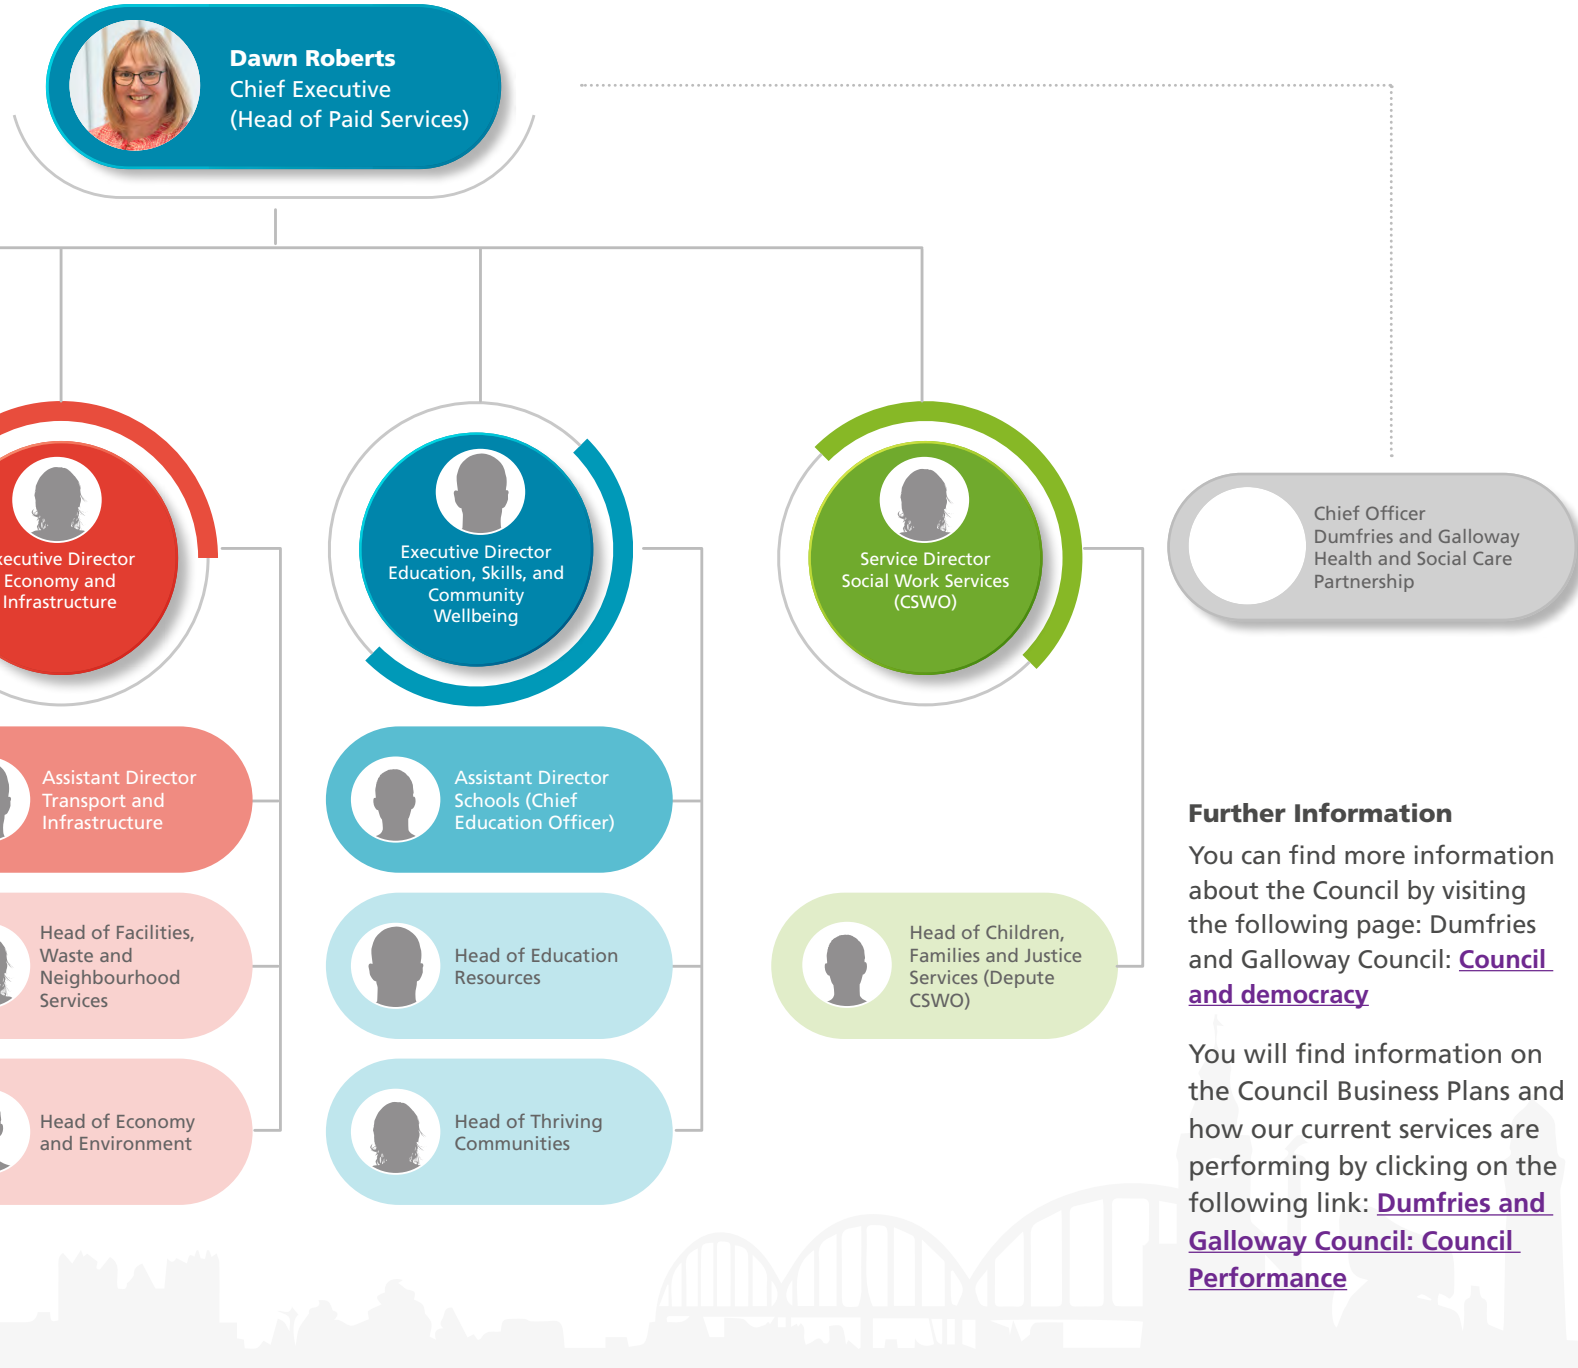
Dawn Roberts
Chief Executive
(Head of Paid Services)

ecutive Director
Economy and
Infrastructure

Executive Director
Education, Skills, and Community Wellbeing

Service Director
Social Work Services
(CSWO)

Chief Officer
Dumfries and Galloway Health and Social Care Partnership

Assistant Director
Transport and Infrastructure

Assistant Director
Schools (Chief Education Officer)

Head of Facilities, Waste and Neighbourhood Services

Head of Education Resources

Head of Children, Families and Justice Services (Depute CSWO)

Head of Economy and Environment

Head of Thriving Communities

Further Information

You can find more information about the Council by visiting the following page: Dumfries and Galloway Council: Council and democracy

You will find information on the Council Business Plans and how our current services are performing by clicking on the following link: Dumfries and Galloway Council: Council Performance